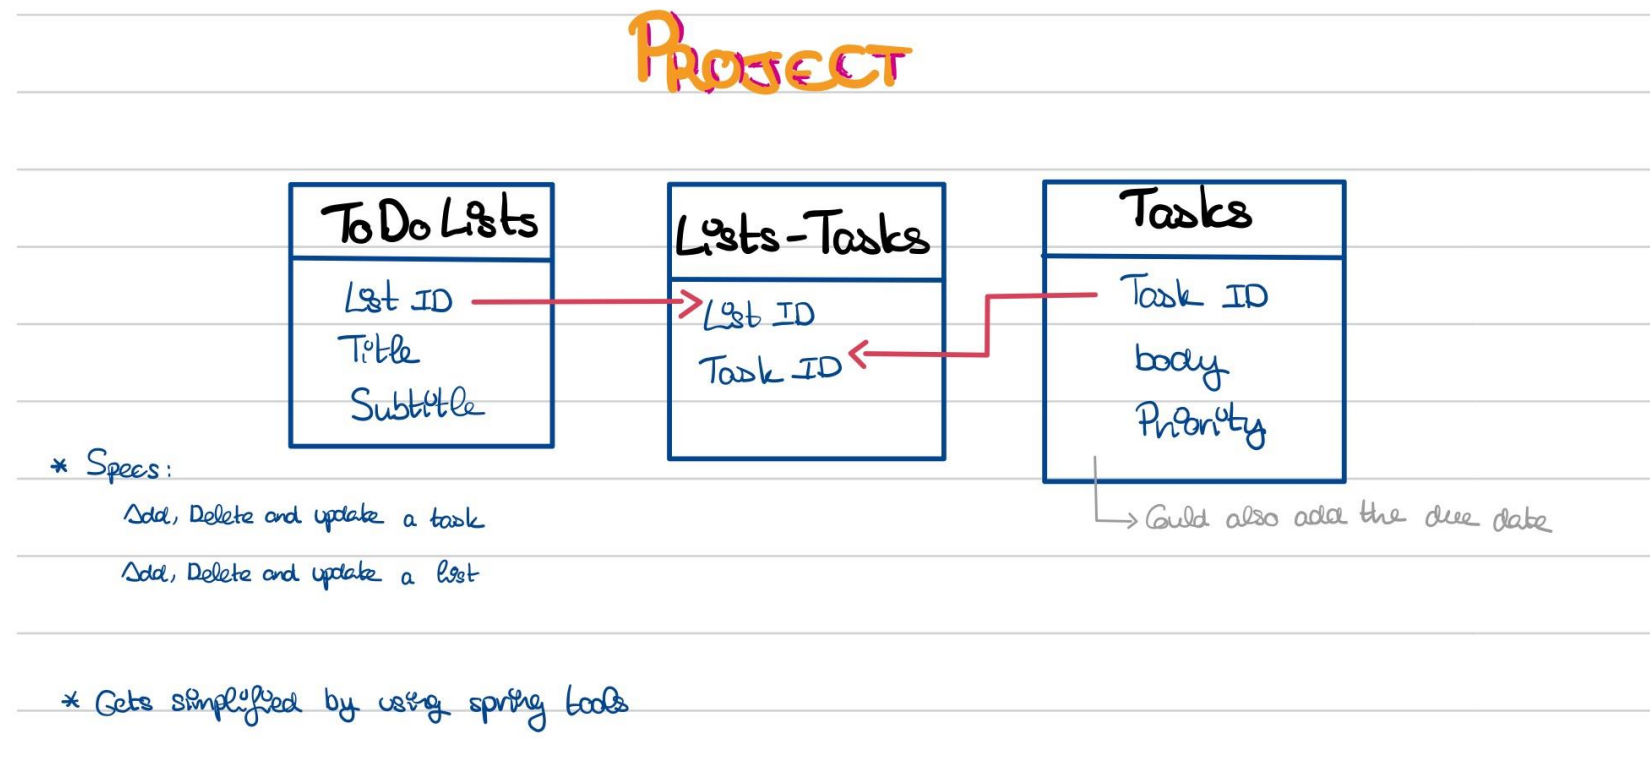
PROJECT

ToDo Lists
List ID
Title
Subtitle

Lists-Tasks
List ID
Task ID

Tasks
Task ID
body
Priority

Could also add the due date

* Specs:
Add, Delete and update a task
Add, Delete and update a list

* Gets simplified by using spring tools